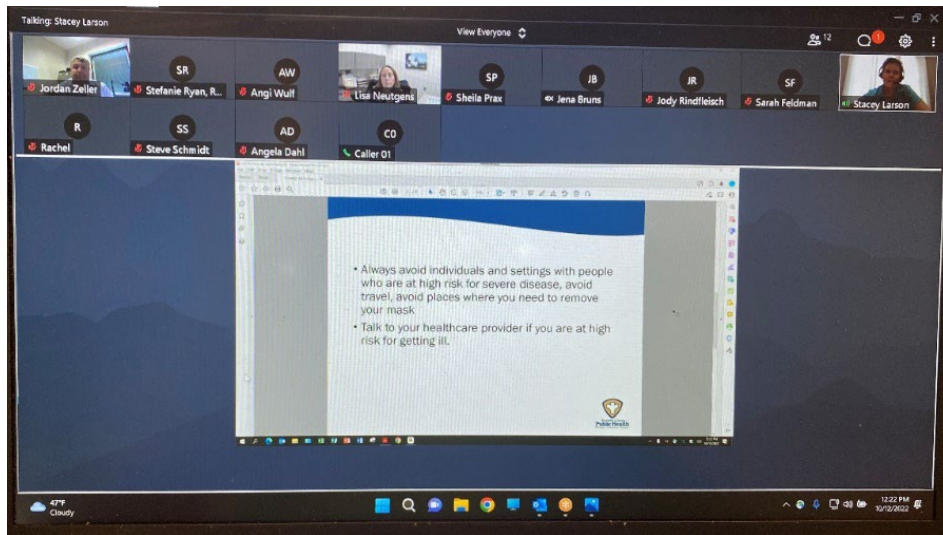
Talking: Stacey Larson

View Everyone

12

1

Jordan Zeller

SR
Stefanie Ryan, R...

AW
Angi Wulf

Lisa Neutgens

SP
Sheila Prax

JB
Jena Bruns

JR
Jody Rindfleisch

SF
Sarah Feldman

Stacey Larson

R
Rachel

SS
Steve Schmidt

AD
Angela Dahl

CO
Caller 01

• Always avoid individuals and settings with people who are at high risk for severe disease, avoid travel, avoid places where you need to remove your mask

• Talk to your healthcare provider if you are at high risk for getting ill.

Public Health

47°F
Cloudy

12:22 PM
10/12/2022